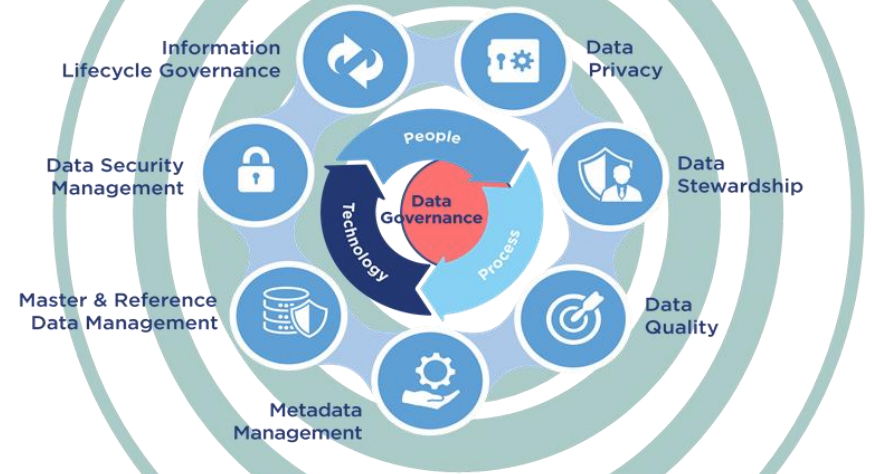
Information Lifecycle Governance

Data Privacy

Data Security Management

People

Data Governance

Technology

Process

Data Stewardship

Master & Reference Data Management

Data Quality

Metadata Management